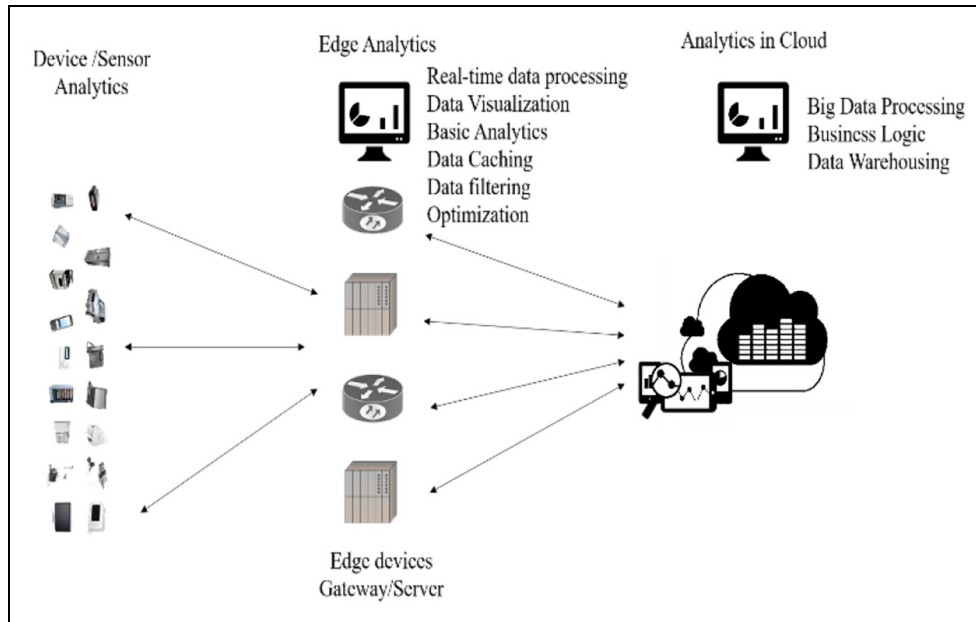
Device /Sensor Analytics

Edge Analytics

Real-time data processing
Data Visualization
Basic Analytics
Data Caching
Data filtering
Optimization

Analytics in Cloud

Big Data Processing
Business Logic
Data Warehousing

Edge devices
Gateway/Server